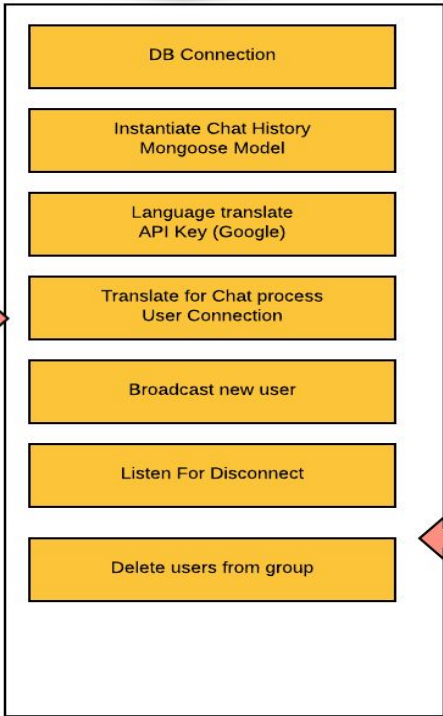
DB Connection

Instantiate Chat History
Mongoose Model

Language translate
API Key (Google)

Translate for Chat process
User Connection

Broadcast new user

Listen For Disconnect

Delete users from group